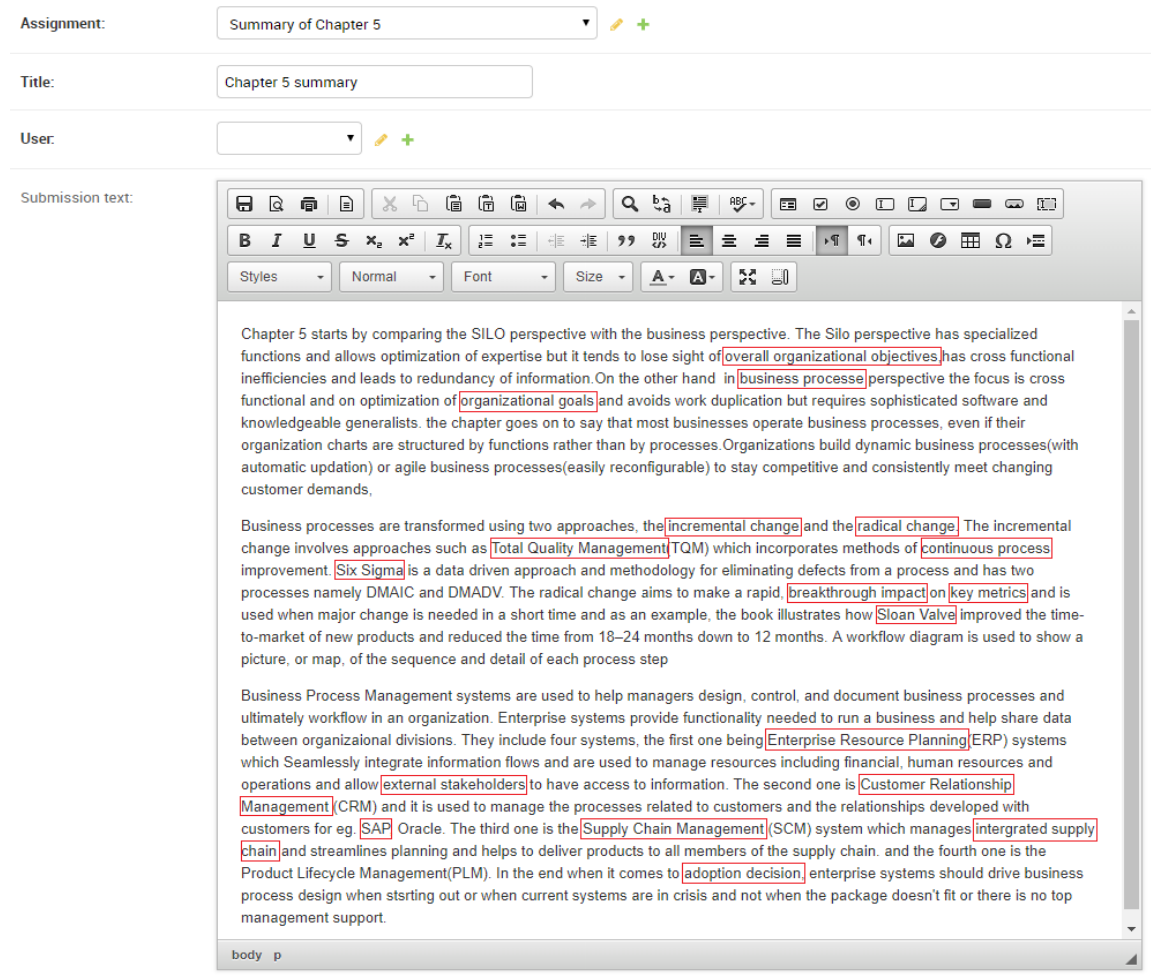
Assignment: Summary of Chapter 5

Title: Chapter 5 summary

User:

Submission text:

Styles Normal Font Size

Chapter 5 starts by comparing the SILO perspective with the business perspective. The Silo perspective has specialized functions and allows optimization of expertise but it tends to lose sight of overall organizational objectives has cross functional inefficiencies and leads to redundancy of information.On the other hand in business processe perspective the focus is cross functional and on optimization of organizational goals and avoids work duplication but requires sophisticated software and knowledgeable generalists. the chapter goes on to say that most businesses operate business processes, even if their organization charts are structured by functions rather than by processes.Organizations build dynamic business processes(with automatic updation) or agile business processes(easily reconfigurable) to stay competitive and consistently meet changing customer demands,

Business processes are transformed using two approaches, the incremental change and the radical change. The incremental change involves approaches such as Total Quality Management(TQM) which incorporates methods of continuous process improvement. Six Sigma is a data driven approach and methodology for eliminating defects from a process and has two processes namely DMAIC and DMADV. The radical change aims to make a rapid, breakthrough impact on key metrics and is used when major change is needed in a short time and as an example, the book illustrates how Sloan Valve improved the time-to-market of new products and reduced the time from 18–24 months down to 12 months. A workflow diagram is used to show a picture, or map, of the sequence and detail of each process step

Business Process Management systems are used to help managers design, control, and document business processes and ultimately workflow in an organization. Enterprise systems provide functionality needed to run a business and help share data between organizaional divisions. They include four systems, the first one being Enterprise Resource Planning(ERP) systems which Seamlessly integrate information flows and are used to manage resources including financial, human resources and operations and allow external stakeholders to have access to information. The second one is Customer Relationship Management (CRM) and it is used to manage the processes related to customers and the relationships developed with customers for eg. SAP Oracle. The third one is the Supply Chain Management (SCM) system which manages intergrated supply chain and streamlines planning and helps to deliver products to all members of the supply chain. and the fourth one is the Product Lifecycle Management(PLM). In the end when it comes to adoption decision, enterprise systems should drive business process design when stsrting out or when current systems are in crisis and not when the package doesn't fit or there is no top management support.

body p